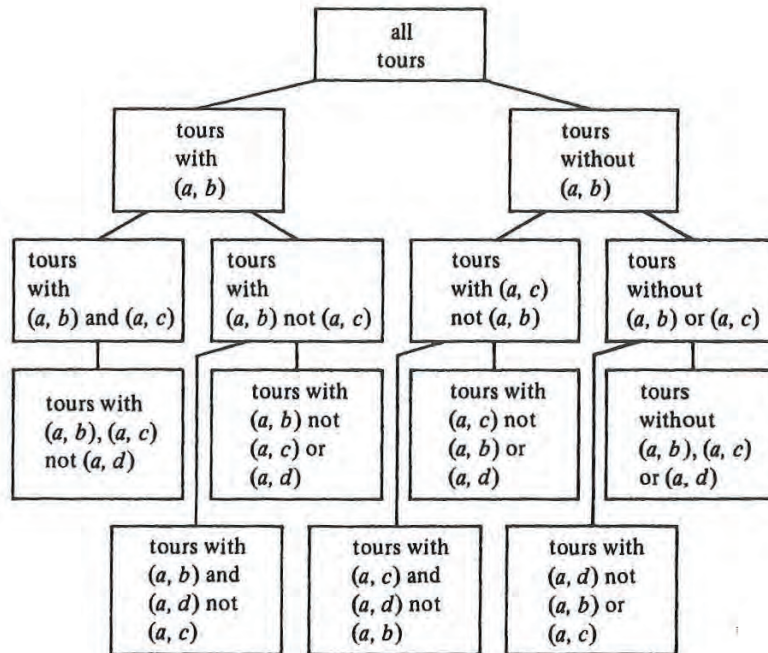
all tours

tours with $(a, b)$

tours without $(a, b)$

tours with $(a, b)$ and $(a, c)$

tours with $(a, b)$ not $(a, c)$

tours with $(a, c)$ not $(a, b)$

tours without $(a, b)$ or $(a, c)$

tours with $(a, b)$, $(a, c)$ not $(a, d)$

tours with $(a, b)$ not $(a, c)$ or $(a, d)$

tours with $(a, c)$ not $(a, b)$ or $(a, d)$

tours without $(a, b)$, $(a, c)$ or $(a, d)$

tours with $(a, b)$ and $(a, d)$ not $(a, c)$

tours with $(a, c)$ and $(a, d)$ not $(a, b)$

tours with $(a, d)$ not $(a, b)$ or $(a, c)$